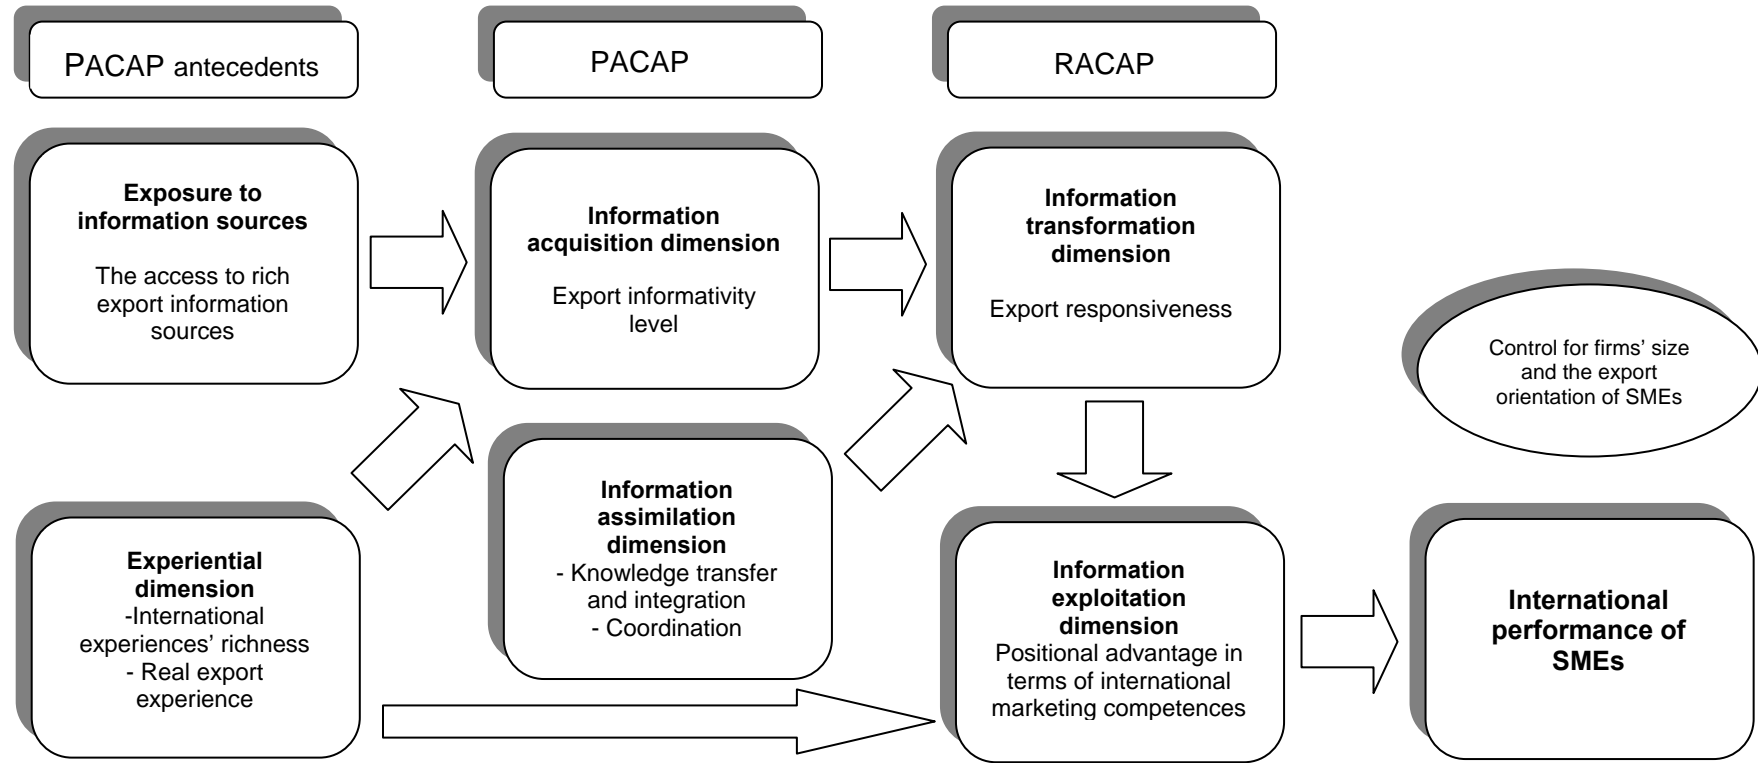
PACAP antecedents

PACAP

RACAP

**Exposure to information sources**

The access to rich export information sources

**Information acquisition dimension**

Export informativity level

**Information transformation dimension**

Export responsiveness

Control for firms' size and the export orientation of SMEs

**Information assimilation dimension**
- Knowledge transfer and integration
- Coordination

**Experiential dimension**
-International experiences' richness
- Real export experience

**Information exploitation dimension**
Positional advantage in terms of international marketing competences

**International performance of SMEs**